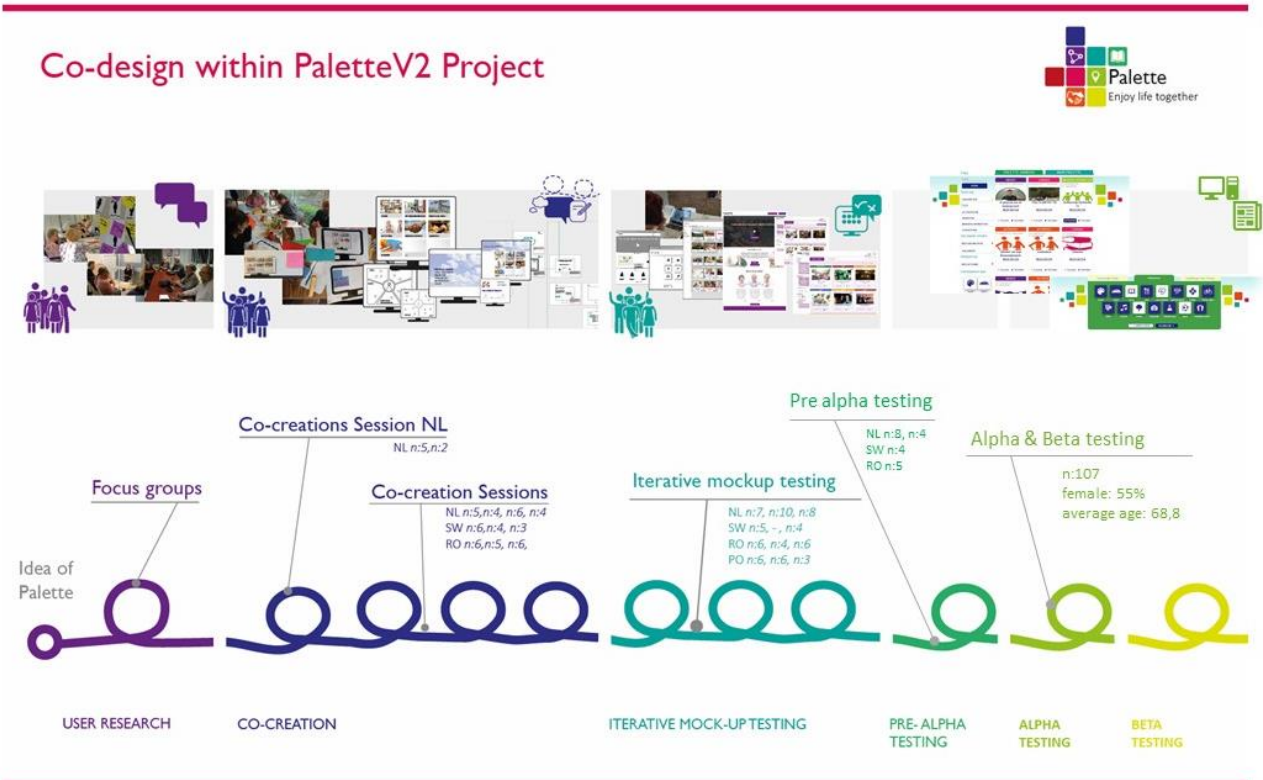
Co-design within PaletteV2 Project

Palette
Enjoy life together

Idea of Palette

Focus groups

Co-creations Session NL
NL n:5,n:2

Co-creation Sessions
NL n:5,n:4, n:6, n:4
SW n:6,n:4, n:3
RO n:6,n:5, n:6,

Iterative mockup testing
NL n:7, n:10, n:8
SW n:5, - , n:4
RO n:6, n:4, n:6
PO n:6, n:6, n:3

Pre alpha testing
NL n:8, n:4
SW n:4
RO n:5

Alpha & Beta testing
n:107
female: 55%
average age: 68,8

USER RESEARCH

CO-CREATION

ITERATIVE MOCK-UP TESTING

PRE- ALPHA TESTING

ALPHA TESTING

BETA TESTING